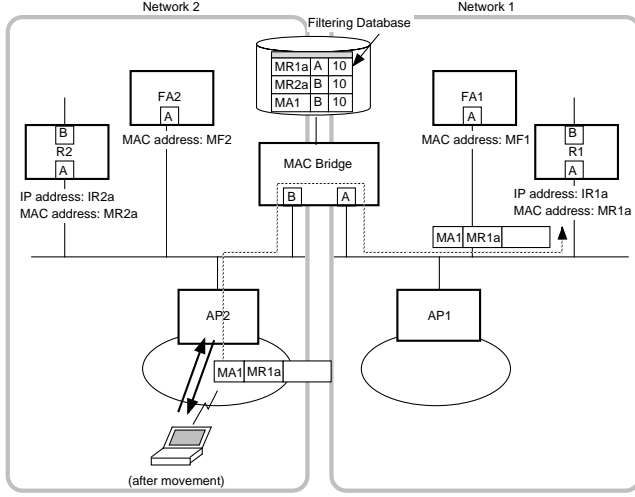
Network 2

Network 1

Filtering Database

| MR1a | A | 10 |
|---|---|---|
| MR2a | B | 10 |
| MA1 | B | 10 |

FA2

A

MAC address: MF2

B

R2

A

IP address: IR2a
MAC address: MR2a

MAC Bridge

B

A

FA1

A

MAC address: MF1

B

R1

A

IP address: IR1a
MAC address: MR1a

MA1 MR1a

AP2

AP1

MA1 MR1a

(after movement)